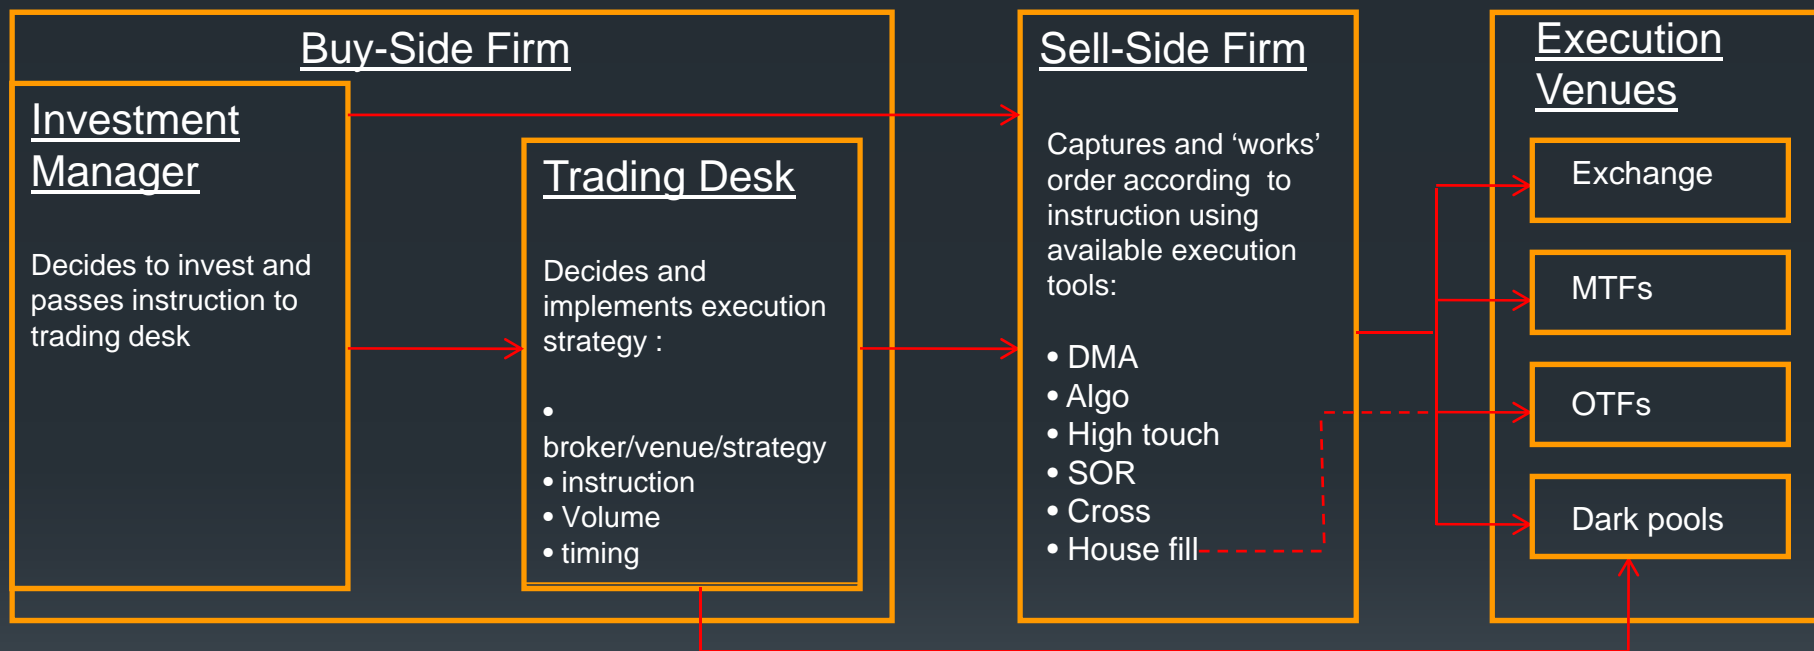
Buy-Side Firm

Investment Manager

Decides to invest and passes instruction to trading desk

Trading Desk

Decides and implements execution strategy :

• broker/venue/strategy
• instruction
• Volume
• timing

Sell-Side Firm

Captures and ‘works’ order according to instruction using available execution tools:

• DMA
• Algo
• High touch
• SOR
• Cross
• House fill

Execution Venues

Exchange

MTFs

OTFs

Dark pools